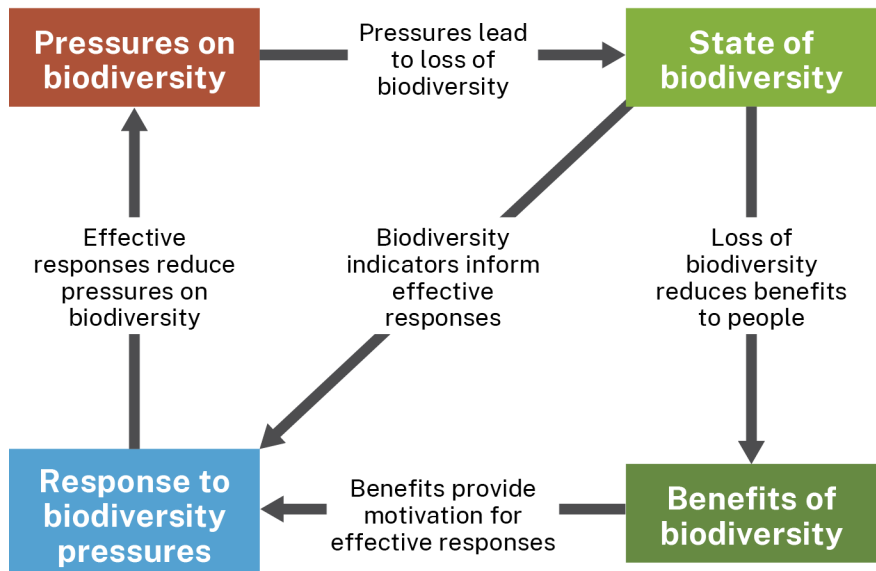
Pressures on biodiversity

Pressures lead to loss of biodiversity

State of biodiversity

Effective responses reduce pressures on biodiversity

Biodiversity indicators inform effective responses

Loss of biodiversity reduces benefits to people

Response to biodiversity pressures

Benefits provide motivation for effective responses

Benefits of biodiversity